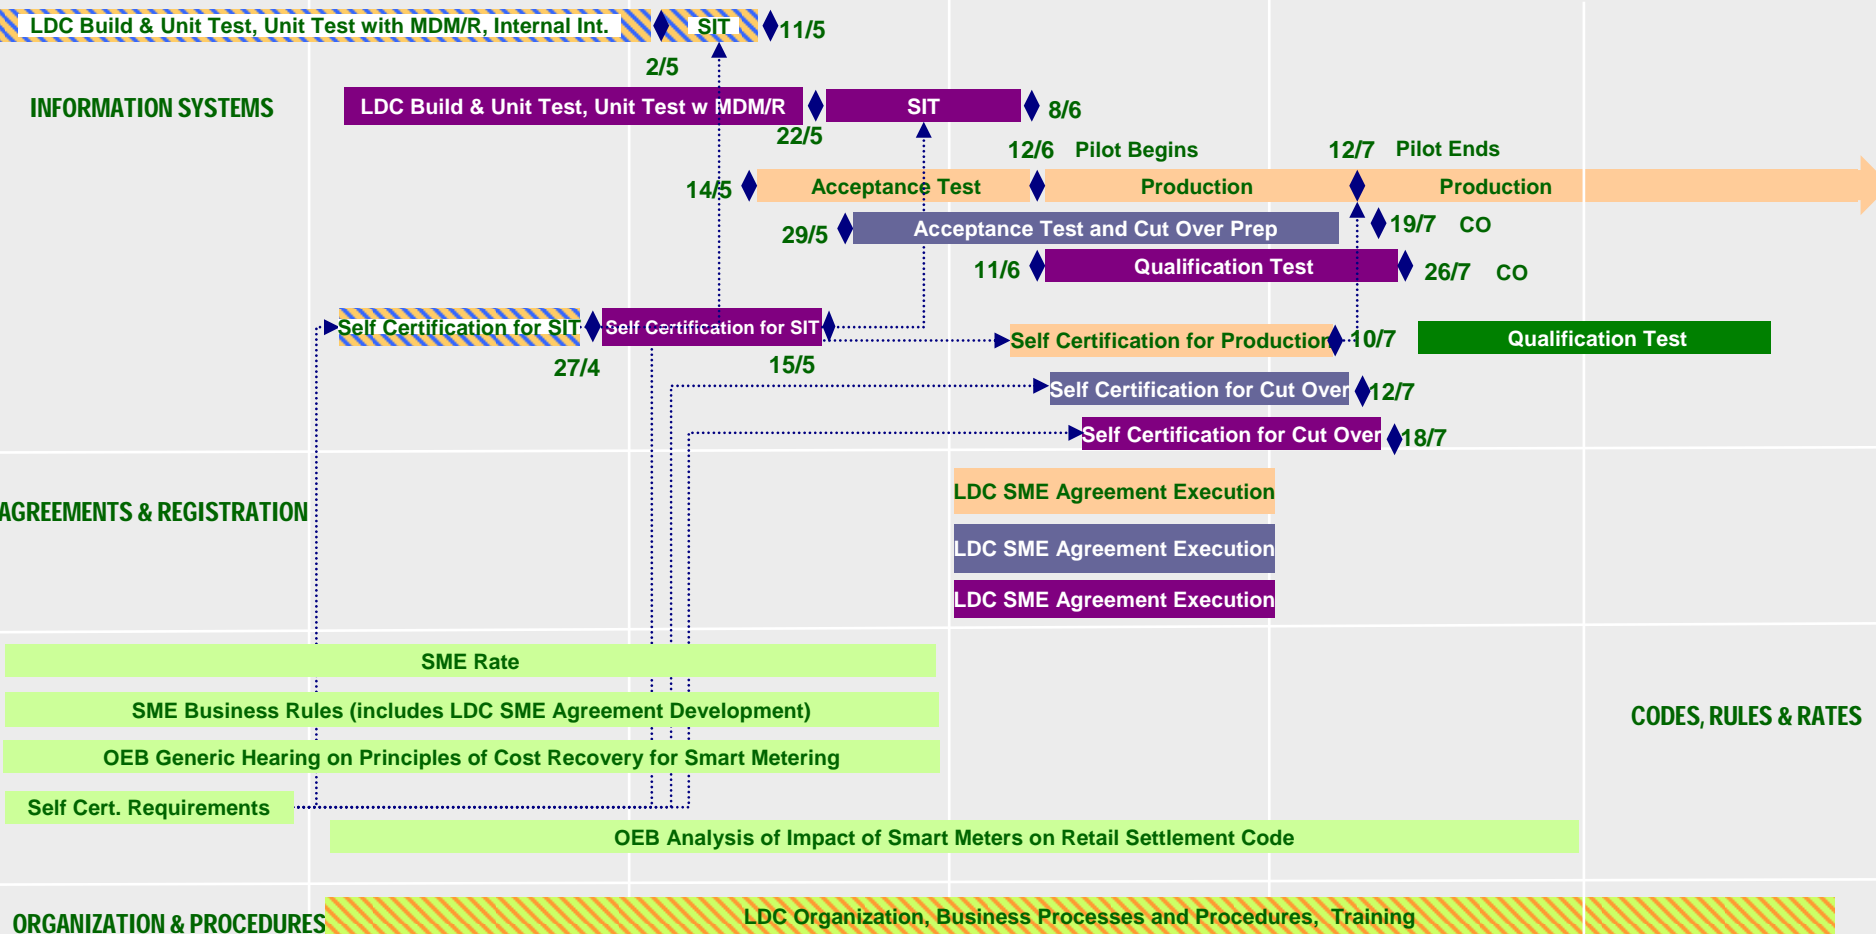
LDC Build & Unit Test, Unit Test with MDM/R, Internal Int.

SIT

11/5

2/5

INFORMATION SYSTEMS

LDC Build & Unit Test, Unit Test w MDM/R

SIT

8/6

22/5

12/6 Pilot Begins

12/7 Pilot Ends

14/5

Acceptance Test

Production

Production

29/5

Acceptance Test and Cut Over Prep

19/7 CO

11/6

Qualification Test

26/7 CO

Self Certification for SIT

Self Certification for SIT

Self Certification for Production

10/7

Qualification Test

27/4

15/5

Self Certification for Cut Over

12/7

Self Certification for Cut Over

18/7

LDC SME Agreement Execution

AGREEMENTS & REGISTRATION

LDC SME Agreement Execution

LDC SME Agreement Execution

SME Rate

SME Business Rules (includes LDC SME Agreement Development)

CODES, RULES & RATES

OEB Generic Hearing on Principles of Cost Recovery for Smart Metering

Self Cert. Requirements

OEB Analysis of Impact of Smart Meters on Retail Settlement Code

ORGANIZATION & PROCEDURES

LDC Organization, Business Processes and Procedures, Training